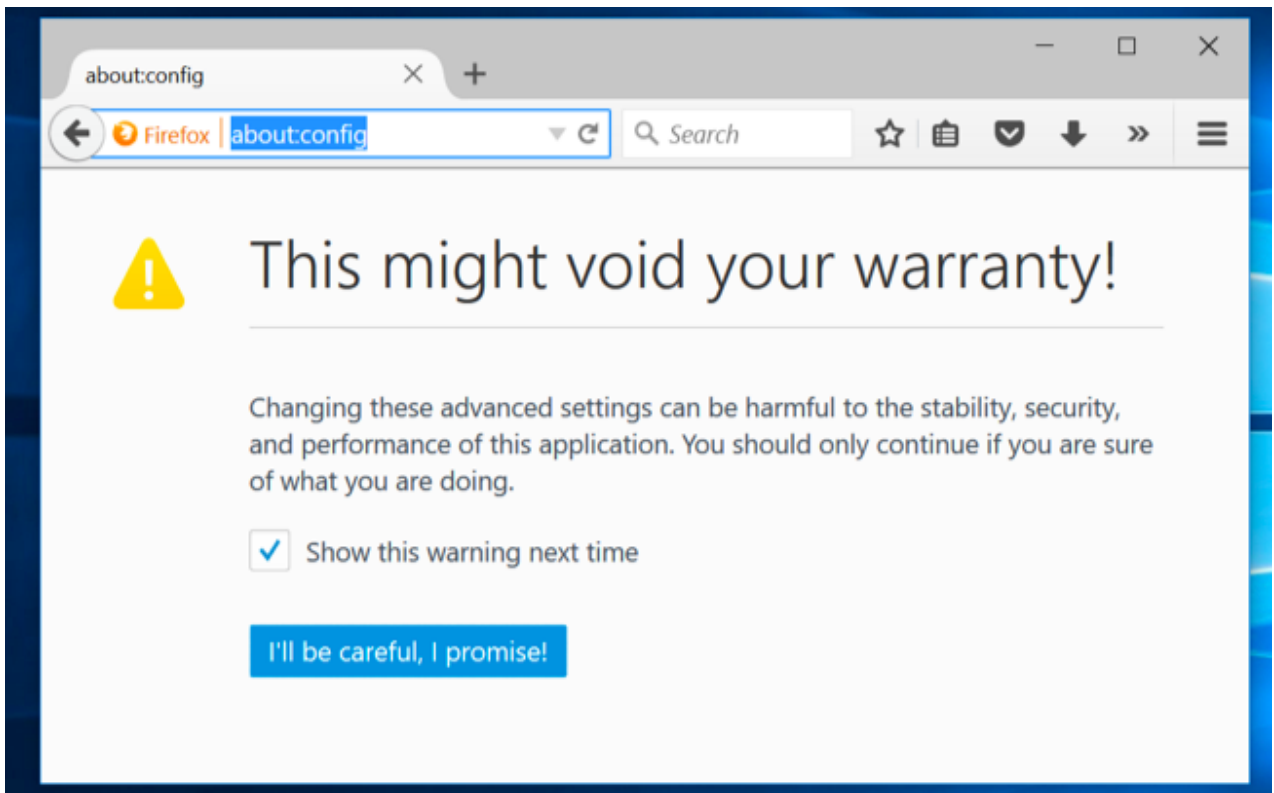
about:config

Firefox about:config

Search

This might void your warranty!

Changing these advanced settings can be harmful to the stability, security, and performance of this application. You should only continue if you are sure of what you are doing.

Show this warning next time

I'll be careful, I promise!